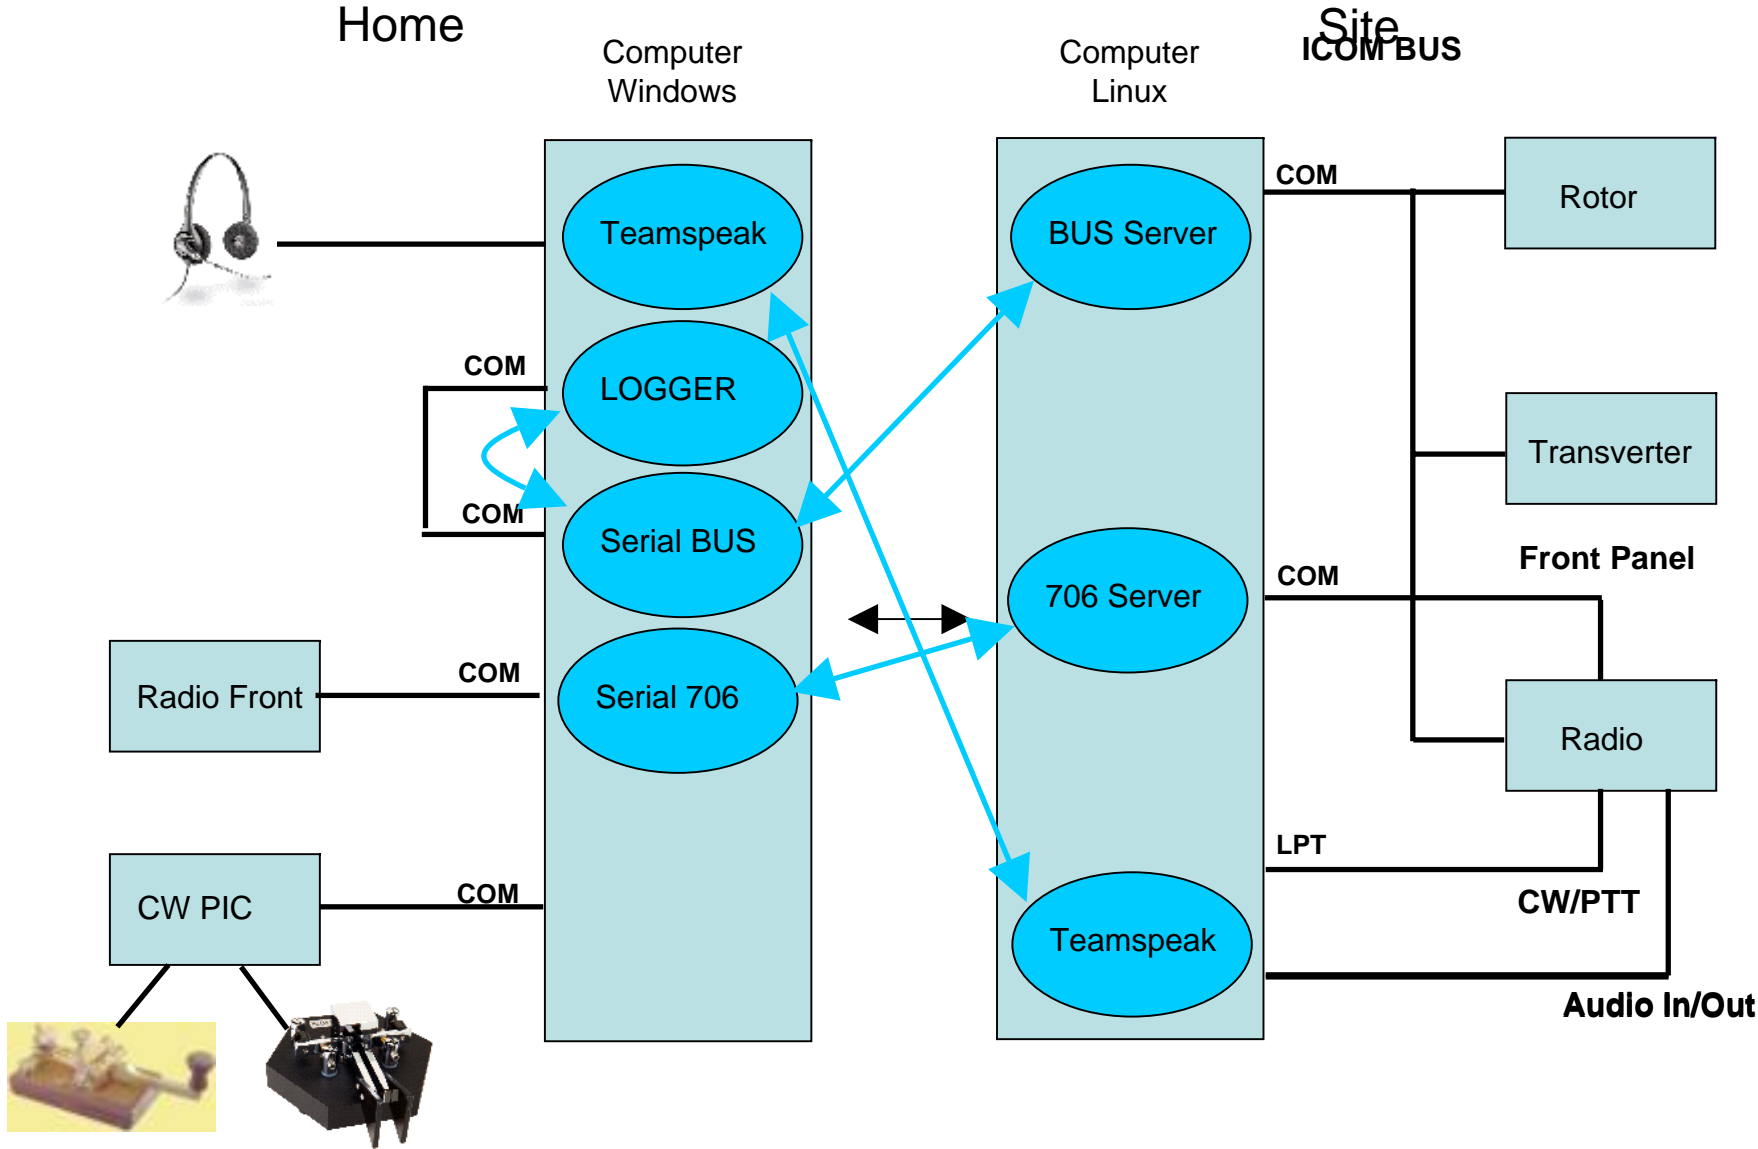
Home

Computer
Windows

Computer
Linux

Site
ICOM BUS

Teamspeak

LOGGER

Serial BUS

Serial 706

BUS Server

706 Server

Teamspeak

COM

COM

COM

COM

Radio Front

CW PIC

COM

Rotor

Transverter

Front Panel

COM

Radio

LPT

CW/PTT

Audio In/Out